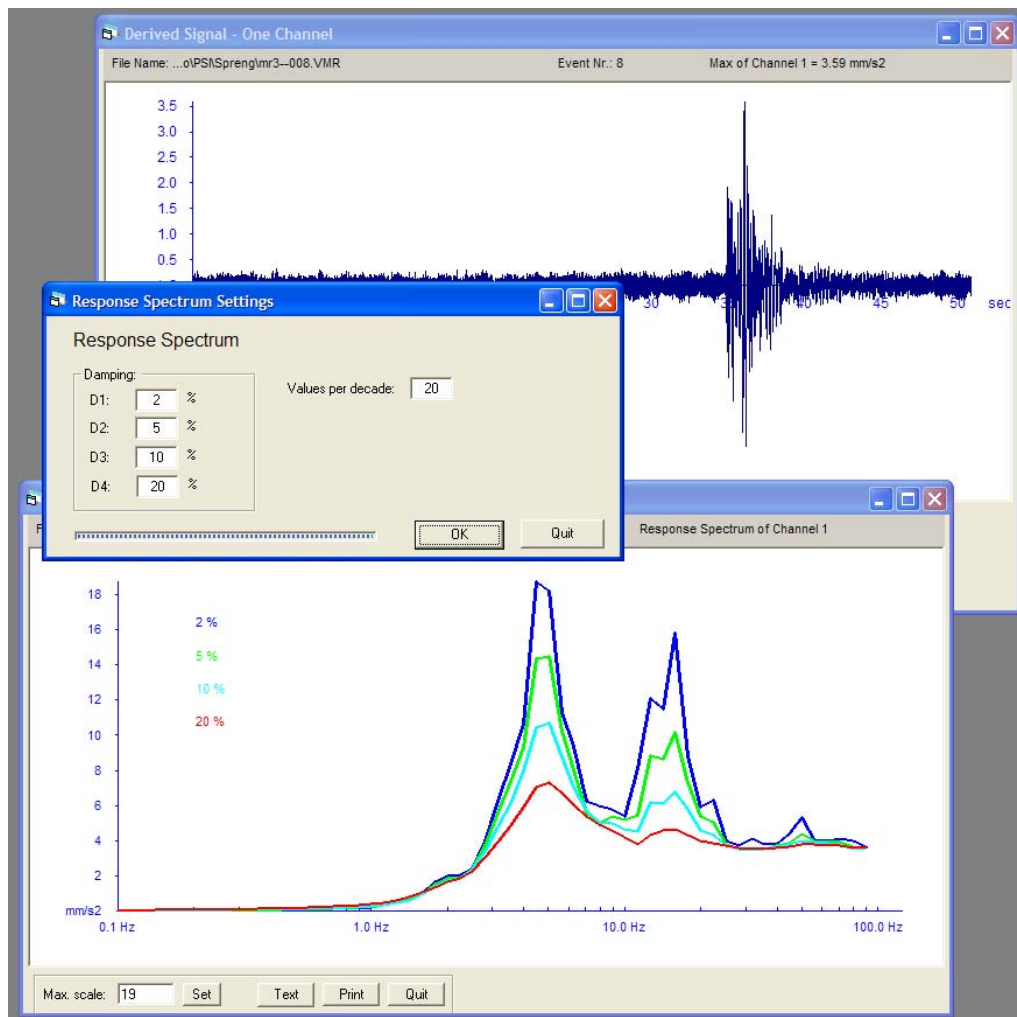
Derived Signal - One Channel

File Name: ...o\PSI\Spreng\mr3--008.VMR
Event Nr.: 8
Max of Channel 1 = 3.59 mm/s2

3.5
3.0
2.5
2.0
1.5
1.0
0.5

30
40
45
50
sec

Response Spectrum Settings

Response Spectrum

Damping:
D1: 2 %
D2: 5 %
D3: 10 %
D4: 20 %

Values per decade: 20

OK
Quit

F
Response Spectrum of Channel 1

18
16
14
12
10
8
6
4
2
mm/s2

2 %
5 %
10 %
20 %

0.1 Hz
1.0 Hz
10.0 Hz
100.0 Hz

Max. scale: 19
Set
Text
Print
Quit